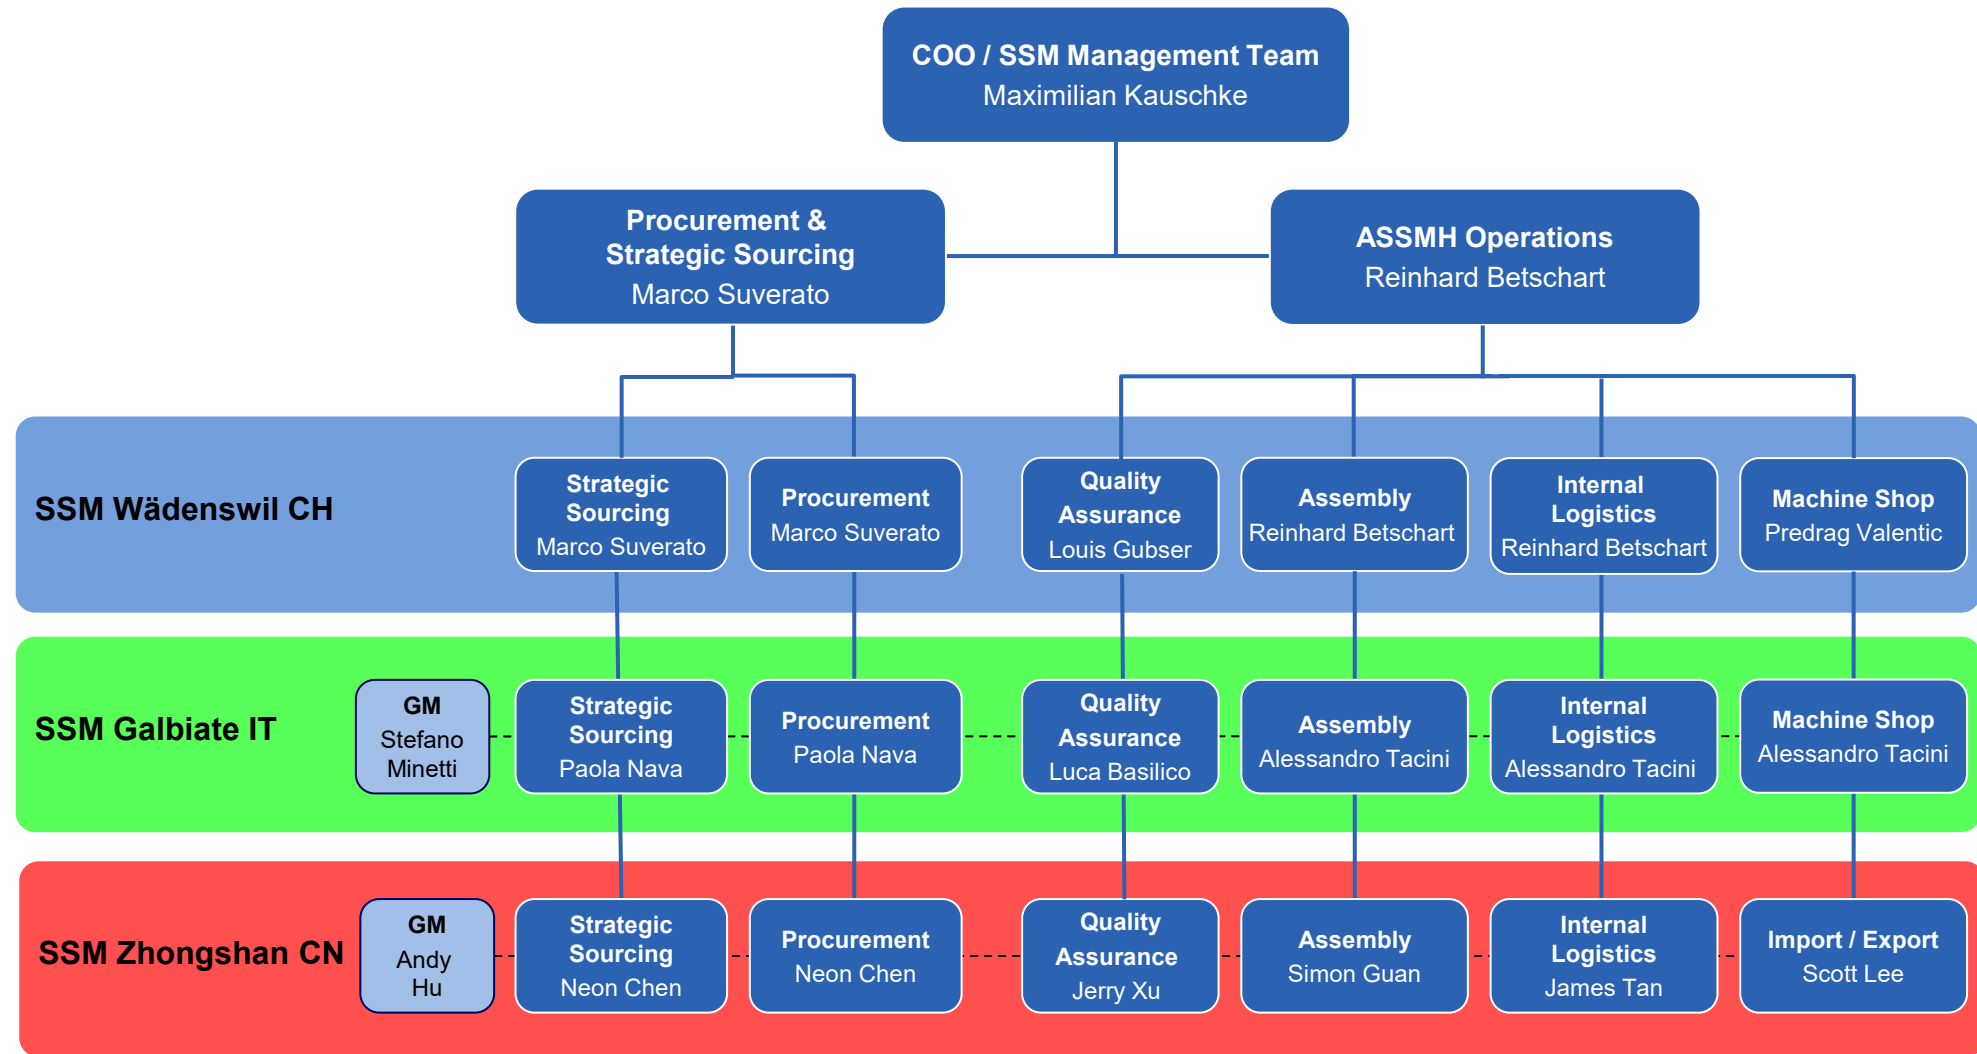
COO / SSM Management Team
Maximilian Kauschke

Procurement & Strategic Sourcing
Marco Suverato

ASSMH Operations
Reinhard Betschart

SSM Wädenswil CH

Strategic Sourcing
Marco Suverato

Procurement
Marco Suverato

Quality Assurance
Louis Gubser

Assembly
Reinhard Betschart

Internal Logistics
Reinhard Betschart

Machine Shop
Predrag Valentic

SSM Galbiate IT

GM
Stefano Minetti

Strategic Sourcing
Paola Nava

Procurement
Paola Nava

Quality Assurance
Luca Basilico

Assembly
Alessandro Tacini

Internal Logistics
Alessandro Tacini

Machine Shop
Alessandro Tacini

SSM Zhongshan CN

GM
Andy Hu

Strategic Sourcing
Neon Chen

Procurement
Neon Chen

Quality Assurance
Jerry Xu

Assembly
Simon Guan

Internal Logistics
James Tan

Import / Export
Scott Lee